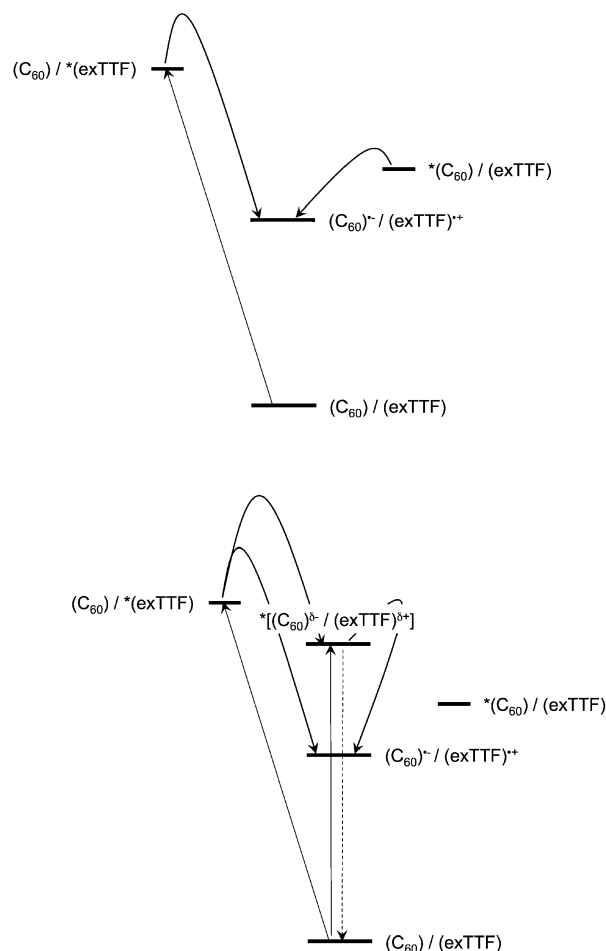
$(C_{60})$ / *(exTTF)

*$(C_{60})$ / (exTTF)

$(C_{60})^{\bullet-}$ / $(exTTF)^{\bullet+}$

$(C_{60})$ / (exTTF)

$(C_{60})$ / *(exTTF)

*[$(C_{60})^{\delta-}$ / $(exTTF)^{\delta+}$]

*$(C_{60})$ / (exTTF)

$(C_{60})^{\bullet-}$ / $(exTTF)^{\bullet+}$

$(C_{60})$ / (exTTF)